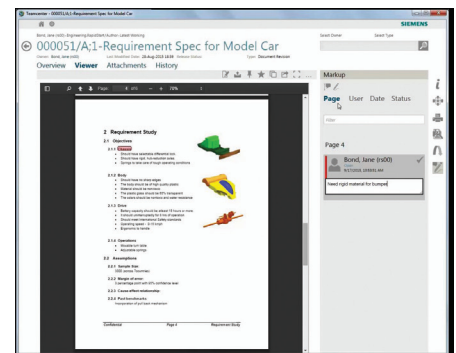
Teamcenter - 000051/A;1-Requirement Spec for Model Car

SIEMENS

Bond, Jane (rs00) - Engineering Board/Staff/Author Latest Working

Search Owner Search Type

000051/A;1-Requirement Spec for Model Car

Owner: Bond, Jane (rs00) Last Modified Date: 28-Aug-2013 18:56 Release Status: Type: Document Revision

Overview Viewer Attachments History

Markup

Page User Date Status

Filter

Page 4

Bond, Jane (rs00)

9/3/2013, 10:55:01 AM

Need rigid material for bumper

2 Requirement Study

2.1 Objectives

2.1.1 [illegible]

2.1.2 Body

2.1.3 Drive

2.1.4 Operations

2.2 Assumptions

2.2.1 Sample Size

2.2.2 Margin of error

2.2.3 Cause effect relationship

2.2.4 Past benchmarks

Confidential Page 4 Requirement Study